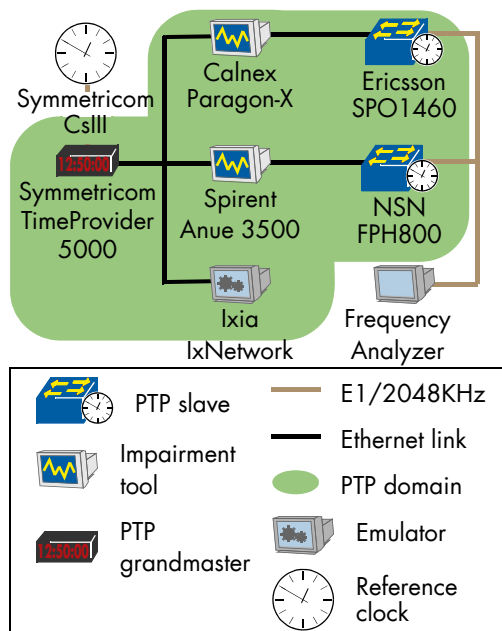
Symmetricom CsIII

Calnex Paragon-X

Ericsson SPO1460

12:50:00

Symmetricom TimeProvider 5000

Spirent Anue 3500

NSN FPH800

Ixia IxNetwork

Frequency Analyzer

PTP slave

E1/2048KHz

Impairment tool

Ethernet link

PTP domain

12:50:00

PTP grandmaster

Emulator

Reference clock